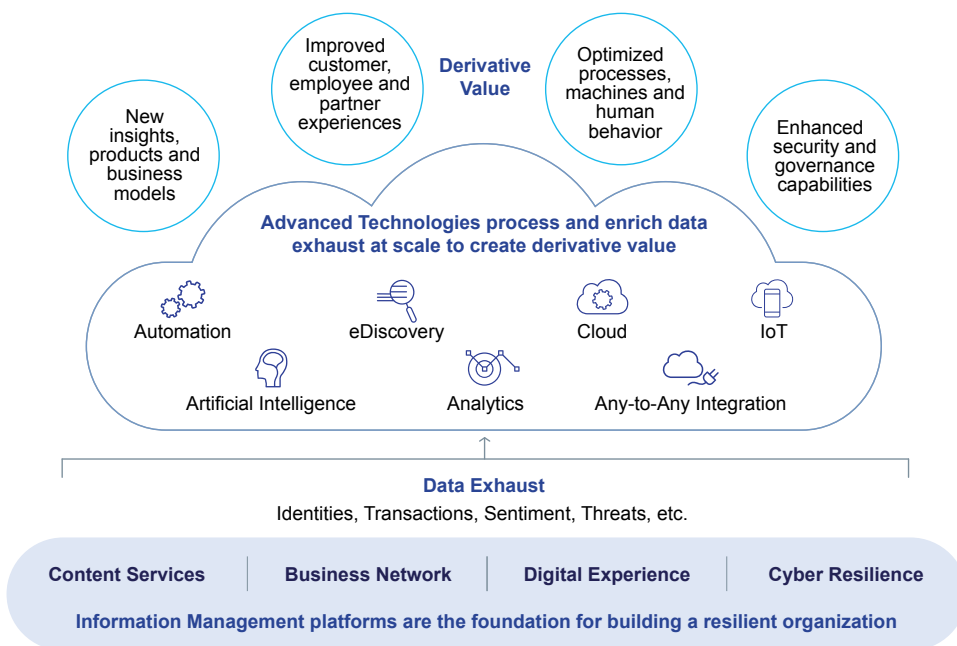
Derivative Value

New insights, products and business models

Improved customer, employee and partner experiences

Optimized processes, machines and human behavior

Enhanced security and governance capabilities

Advanced Technologies process and enrich data exhaust at scale to create derivative value

Automation

eDiscovery

Cloud

IoT

Artificial Intelligence

Analytics

Any-to-Any Integration

Data Exhaust

Identities, Transactions, Sentiment, Threats, etc.

Content Services

Business Network

Digital Experience

Cyber Resilience

Information Management platforms are the foundation for building a resilient organization